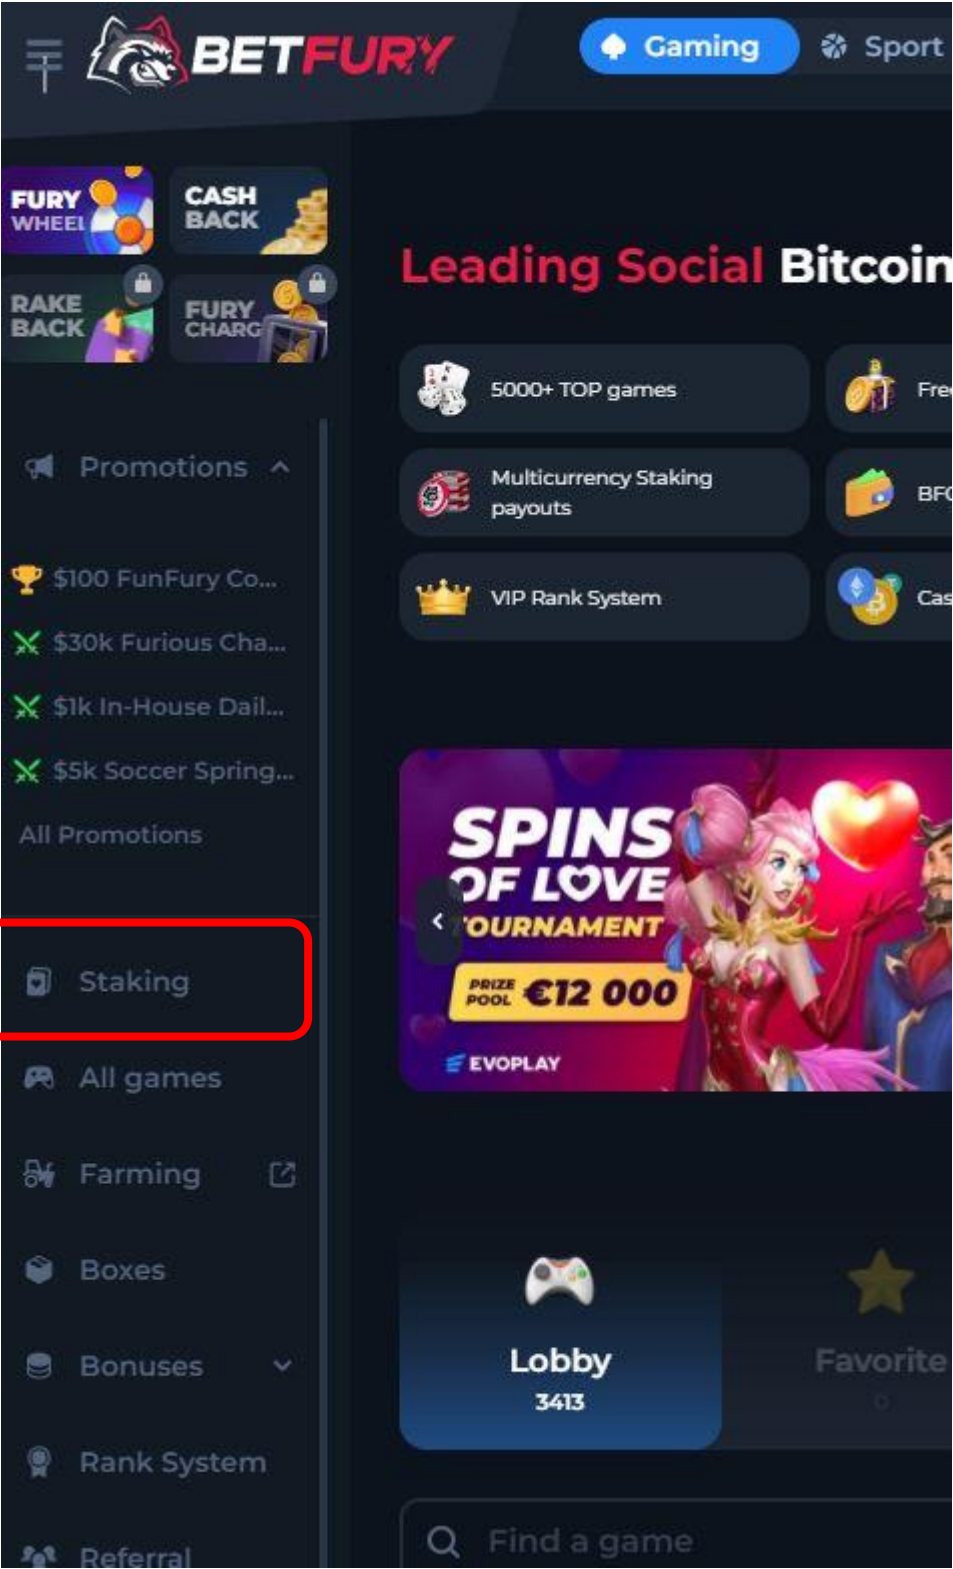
BETFURY

Gaming

Sport

FURY WHEEL

CASH BACK

RAKE BACK

FURY CHARG

Promotions

$100 FunFury Co...

$30k Furious Cha...

$1k In-House Dail...

$5k Soccer Spring...

All Promotions

Staking

All games

Farming

Boxes

Bonuses

Rank System

Referral

Leading Social Bitcoin

5000+ TOP games

Fre

Multicurrency Staking payouts

BFC

VIP Rank System

Cas

SPINS OF LOVE TOURNAMENT

PRIZE POOL €12 000

EVOPLAY

Lobby

3413

Favorite

Find a game